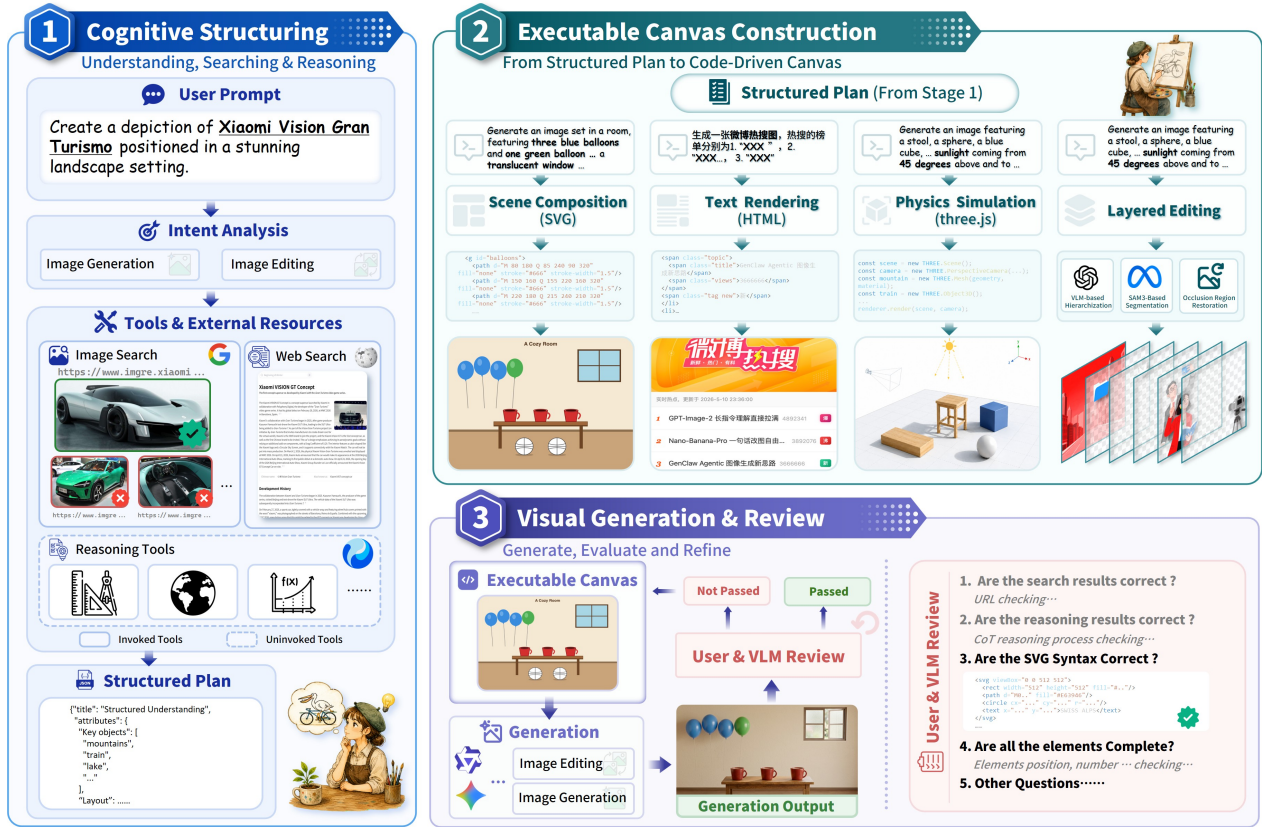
1 Cognitive Structuring
Understanding, Searching & Reasoning

User Prompt
Create a depiction of Xiaomi Vision Gran Turismo positioned in a stunning landscape setting.

Intent Analysis
Image Generation
Image Editing

Tools & External Resources
Image Search
https://www.imgre.xiaomi
https://www.imgre...
https://www.imgre...
Web Search
Xiaomi VISION GT Concept
Development History

Reasoning Tools
......
Invoked Tools
Uninvoked Tools

Structured Plan
{"title": "Structured Understanding",
"attributes": {
"Key objects": [
"mountains",
"train",
"lake",
"..."
],
"Layout": ......

2 Executable Canvas Construction
From Structured Plan to Code-Driven Canvas
Structured Plan (From Stage 1)

Generate an image set in a room, featuring three blue balloons and one green balloon ... a translucent window ...
生成一张微博热搜图，热搜的榜单分别为1. "XXX"，2. "XXX"，3. "XXX"
Generate an image featuring a stool, a sphere, a blue cube, ... sunlight coming from 45 degrees above and to ...
Generate an image featuring a stool, a sphere, a blue cube, ... sunlight coming from 45 degrees above and to ...

Scene Composition (SVG)
Text Rendering (HTML)
Physics Simulation (three.js)
Layered Editing

<g id="balloons">
<path d="M 80 180 Q 85 240 90 320" fill="none" stroke="#666" stroke-width="1.5"/>
<path d="M 150 160 Q 155 220 160 320" fill="none" stroke="#666" stroke-width="1.5"/>
<path d="M 220 180 Q 215 280 210 320" fill="none" stroke="#666" stroke-width="1.5"/>
...

<span class="topic">
<span class="title">GenClaw Agentic 图像生成新思路</span>
<span class="views">3666666</span>
</span>
<span class="tag new"></span>
</li>
<li>...

const scene = new THREE.Scene();
const camera = new THREE.PerspectiveCamera(...);
const mountain = new THREE.Mesh(geometry, material);
const train = new THREE.Object3D();
...
renderer.render(scene, camera);

VLM-based Hierarchization
SAM3-Based Segmentation
Occlusion Region Restoration

A Cozy Room
微博热搜
实时热点，更新于：2026-5-19 23:36:00
1 GPT-Image-2 长指令理解直接拉满 4883341
2 Nano-Banana-Pro 一句话改图自由 3892076
3 GenClaw Agentic 图像生成新思路 3666666

3 Visual Generation & Review
Generate, Evaluate and Refine
Executable Canvas
A Cozy Room
Not Passed
Passed
User & VLM Review
Generation
Image Editing
Image Generation
Generation Output

User & VLM Review
1. Are the search results correct ?
URL checking···
2. Are the reasoning results correct ?
CoT reasoning process checking···
3. Are the SVG Syntax Correct ?
<svg viewBox="0 0 512 512">
<rect width="512" height="512" fill="#.."/>
<path d="M0..." fill="#b6946e"/>
<circle cx="..." cy="..." r="..."/>
<text x="..." y="...">swiss mini</text>
</svg>
...
4. Are all the elements Complete?
Elements position, number ··· checking···
5. Other Questions······